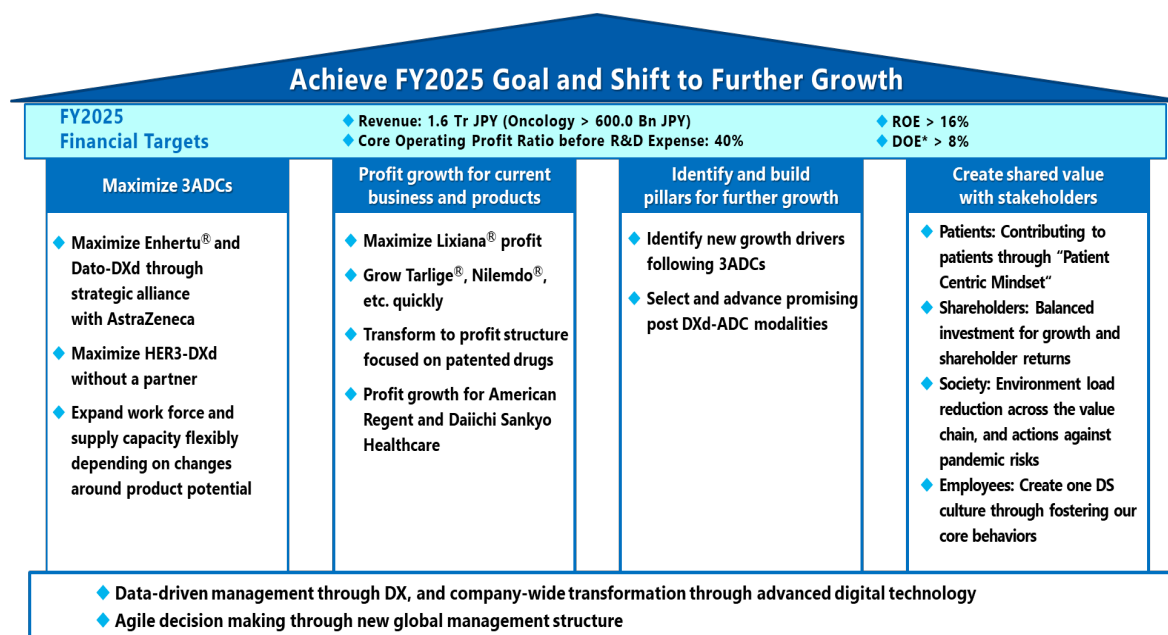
Achieve FY2025 Goal and Shift to Further Growth

FY2025
Financial Targets

◆ Revenue: 1.6 Tr JPY (Oncology > 600.0 Bn JPY)
◆ Core Operating Profit Ratio before R&D Expense: 40%

◆ ROE > 16%
◆ DOE* > 8%

Maximize 3ADCs

◆ Maximize Enhertu® and Dato-DXd through strategic alliance with AstraZeneca
◆ Maximize HER3-DXd without a partner
◆ Expand work force and supply capacity flexibly depending on changes around product potential

Profit growth for current business and products

◆ Maximize Lixiana® profit
◆ Grow Tarlige®, Nilemdo®, etc. quickly
◆ Transform to profit structure focused on patented drugs
◆ Profit growth for American Regent and Daiichi Sankyo Healthcare

Identify and build pillars for further growth

◆ Identify new growth drivers following 3ADCs
◆ Select and advance promising post DXd-ADC modalities

Create shared value with stakeholders

◆ Patients: Contributing to patients through "Patient Centric Mindset"
◆ Shareholders: Balanced investment for growth and shareholder returns
◆ Society: Environment load reduction across the value chain, and actions against pandemic risks
◆ Employees: Create one DS culture through fostering our core behaviors

◆ Data-driven management through DX, and company-wide transformation through advanced digital technology
◆ Agile decision making through new global management structure